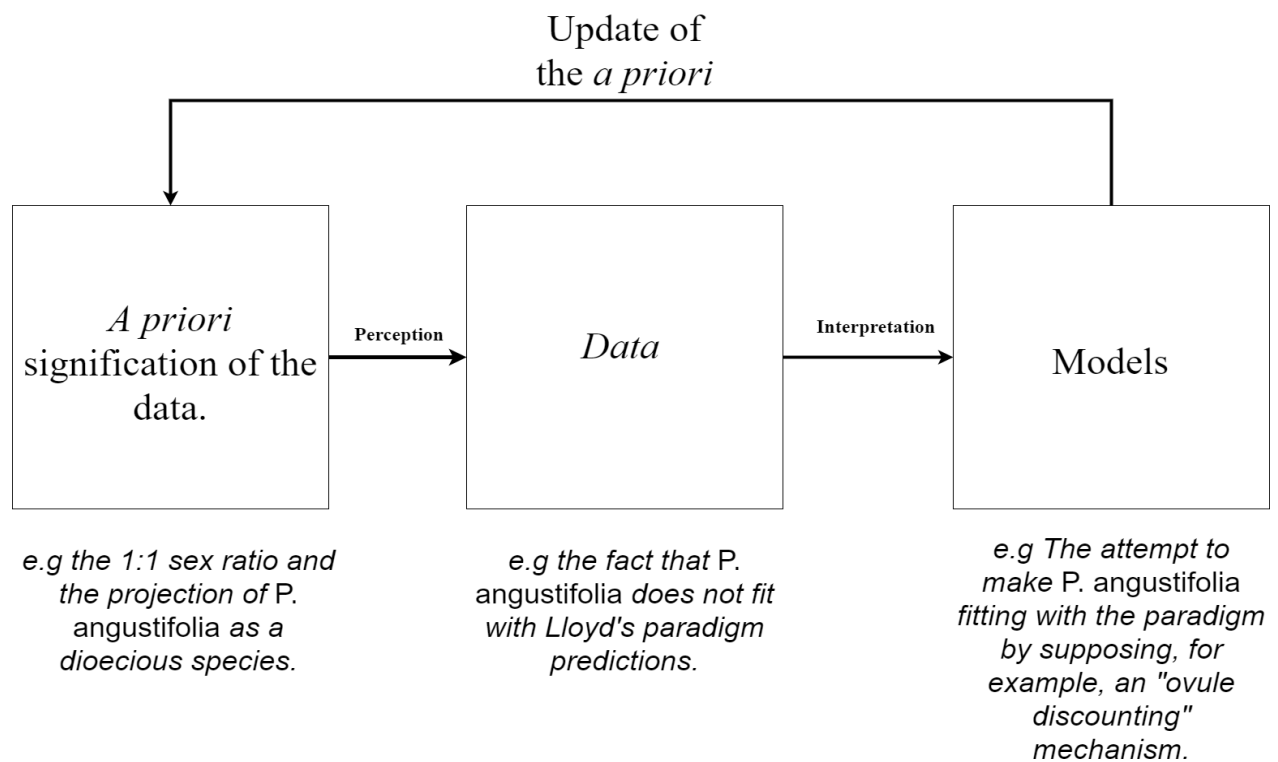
Update of the *a priori*

*A priori* signification of the data.

Perception

*Data*

Interpretation

Models

*e.g the 1:1 sex ratio and the projection of* P. angustifolia *as a dioecious species.*

*e.g the fact that* P. angustifolia *does not fit with Lloyd's paradigm predictions.*

*e.g The attempt to make* P. angustifolia *fitting with the paradigm by supposing, for example, an "ovule discounting" mechanism.*